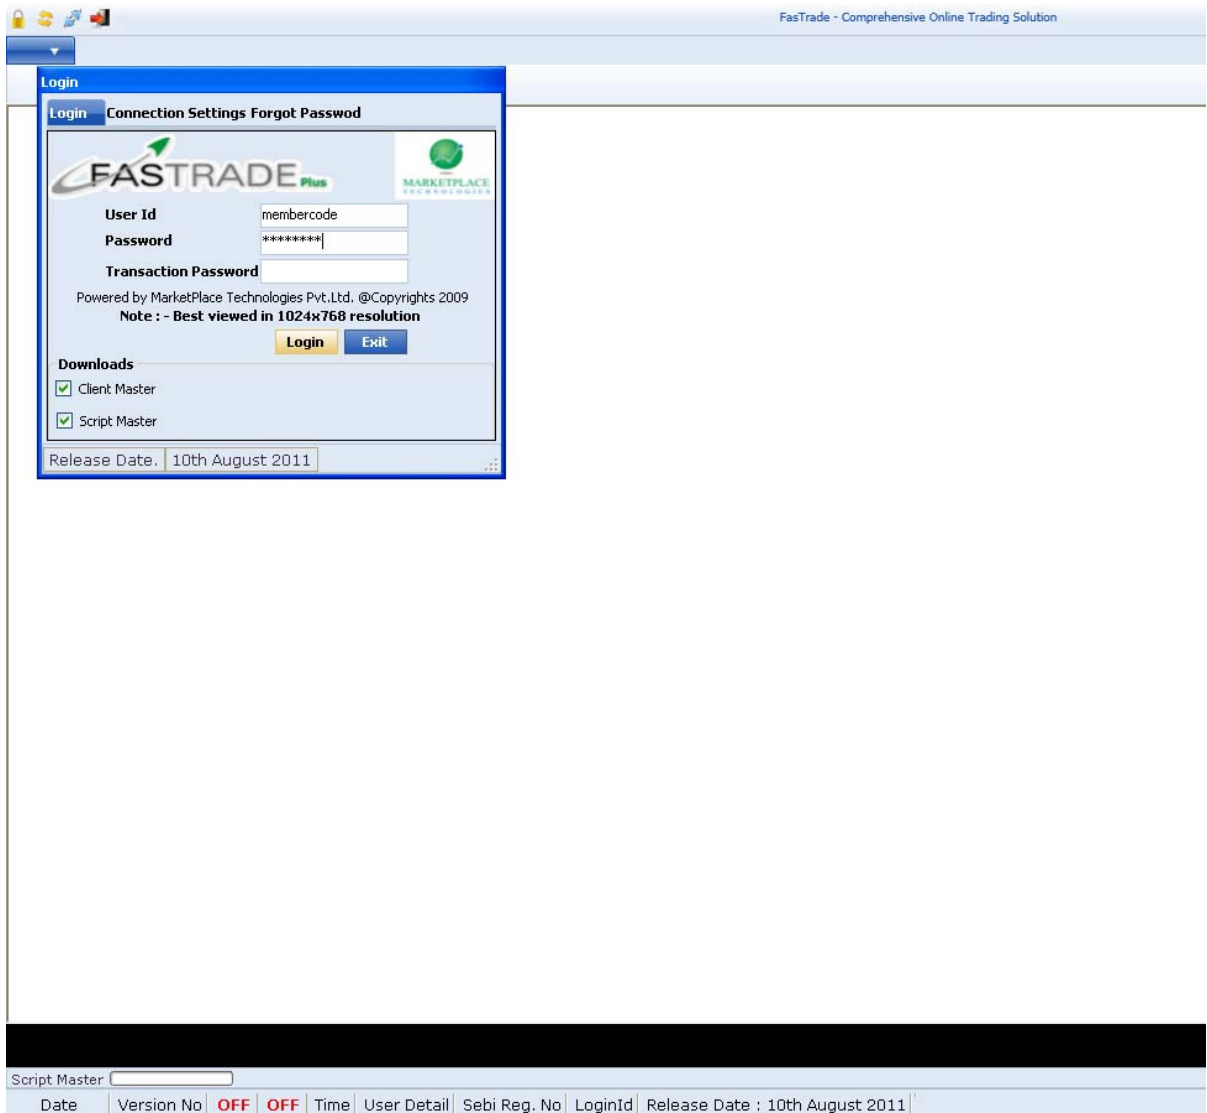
FasTrade - Comprehensive Online Trading Solution

Login

Login Connection Settings Forgot Passwod

FASTRADE Plus

MARKETPLACE TECHNOLOGIES

User Id membercode

Password ********

Transaction Password

Powered by MarketPlace Technologies Pvt.Ltd. @Copyrights 2009

Note : - Best viewed in 1024x768 resolution

Login Exit

Downloads

Client Master

Script Master

Release Date. 10th August 2011

Script Master

Date | Version No | OFF | OFF | Time | User Detail | Sebi Reg. No | LoginId | Release Date : 10th August 2011